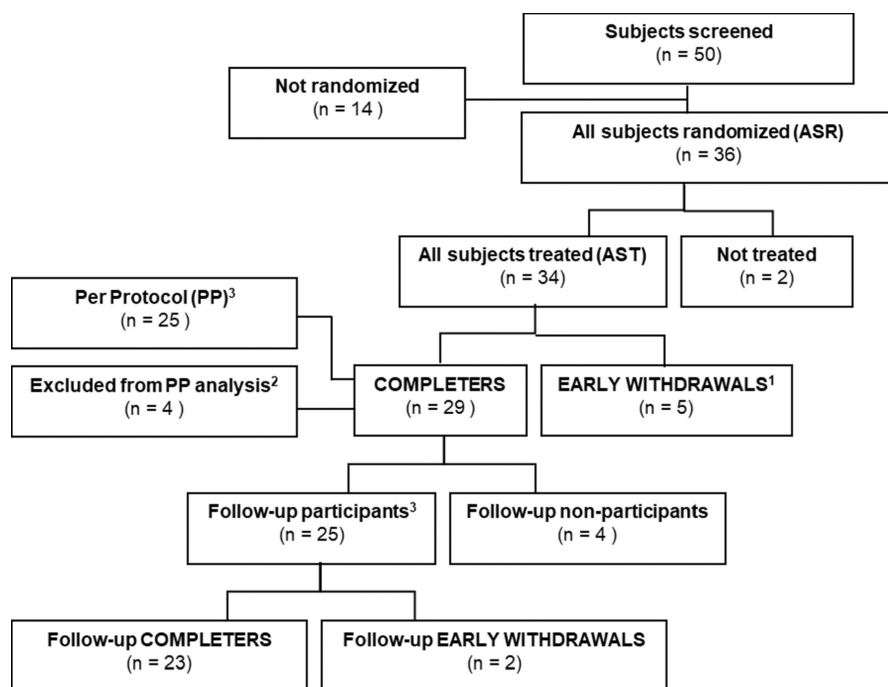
Subjects screened
(n = 50)

Not randomized
(n = 14 )

All subjects randomized (ASR)
(n = 36)

All subjects treated (AST)
(n = 34)

Not treated
(n = 2)

Per Protocol (PP)$^3$
(n = 25 )

Excluded from PP analysis$^2$
(n = 4 )

COMPLETERS
(n = 29 )

EARLY WITHDRAWALS$^1$
(n = 5)

Follow-up participants$^3$
(n = 25)

Follow-up non-participants
(n = 4 )

Follow-up COMPLETERS
(n = 23)

Follow-up EARLY WITHDRAWALS
(n = 2)